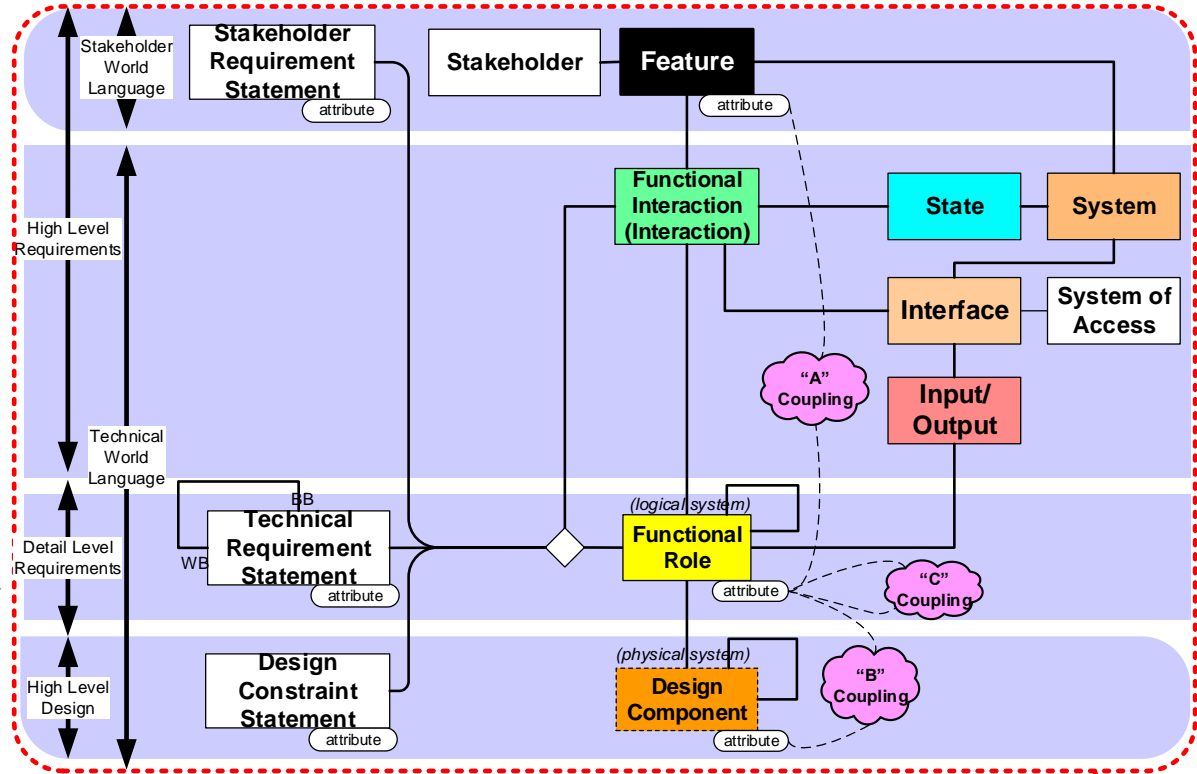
Stakeholder World Language

Stakeholder Requirement Statement

attribute

Stakeholder

Feature

attribute

High Level Requirements

Functional Interaction (Interaction)

State

System

Interface

System of Access

“A” Coupling

Input/ Output

Technical World Language

BB

WB

Technical Requirement Statement

attribute

(logical system)

Functional Role

attribute

“C” Coupling

Detail Level Requirements

High Level Design

Design Constraint Statement

attribute

(physical system)

Design Component

attribute

“B” Coupling